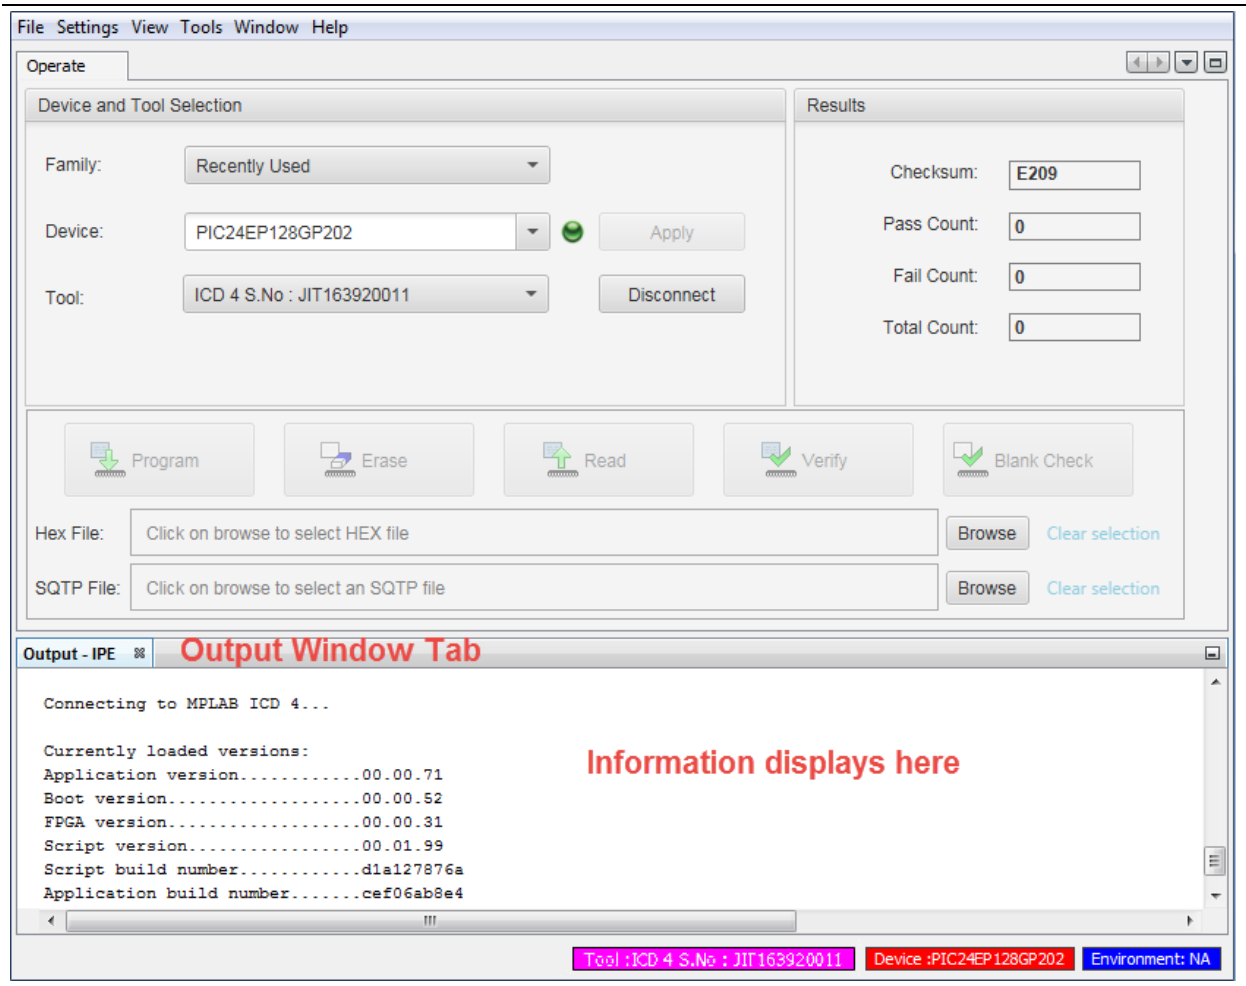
File Settings View Tools Window Help

Operate

Device and Tool Selection

Family: Recently Used

Device: PIC24EP128GP202 Apply

Tool: ICD 4 S.No : JIT163920011 Disconnect

Results

Checksum: E209

Pass Count: 0

Fail Count: 0

Total Count: 0

Program Erase Read Verify Blank Check

Hex File: Click on browse to select HEX file Browse Clear selection

SQTP File: Click on browse to select an SQTP file Browse Clear selection

Output - IPE Output Window Tab

Connecting to MPLAB ICD 4...

Currently loaded versions:
Application version............00.00.71
Boot version...................00.00.52
FPGA version...................00.00.31
Script version.................00.01.99
Script build number............d1a127876a
Application build number.......cef06ab8e4

Information displays here

Tool :ICD 4 S.No : JIT163920011 Device :PIC24EP128GP202 Environment: NA